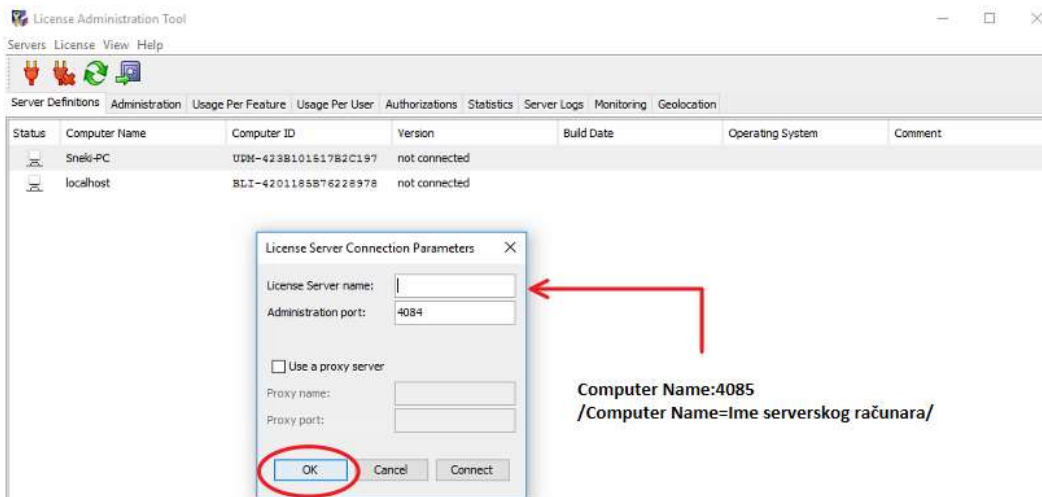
License Administration Tool

Servers License View Help

Server Definitions Administration Usage Per Feature Usage Per User Authorizations Statistics Server Logs Monitoring Geolocation

| Status | Computer Name | Computer ID | Version | Build Date | Operating System | Comment |
|---|---|---|---|---|---|---|
| | Sneki-PC | UDM-423B101517B2C197 | not connected | | | |
| | localhost | BLI-4201185B76228978 | not connected | | | |

License Server Connection Parameters

License Server name:

Administration port: 4084

Use a proxy server

Proxy name:

Proxy port:

OK Cancel Connect

Computer Name:4085
/Computer Name=Ime serverskog računara/